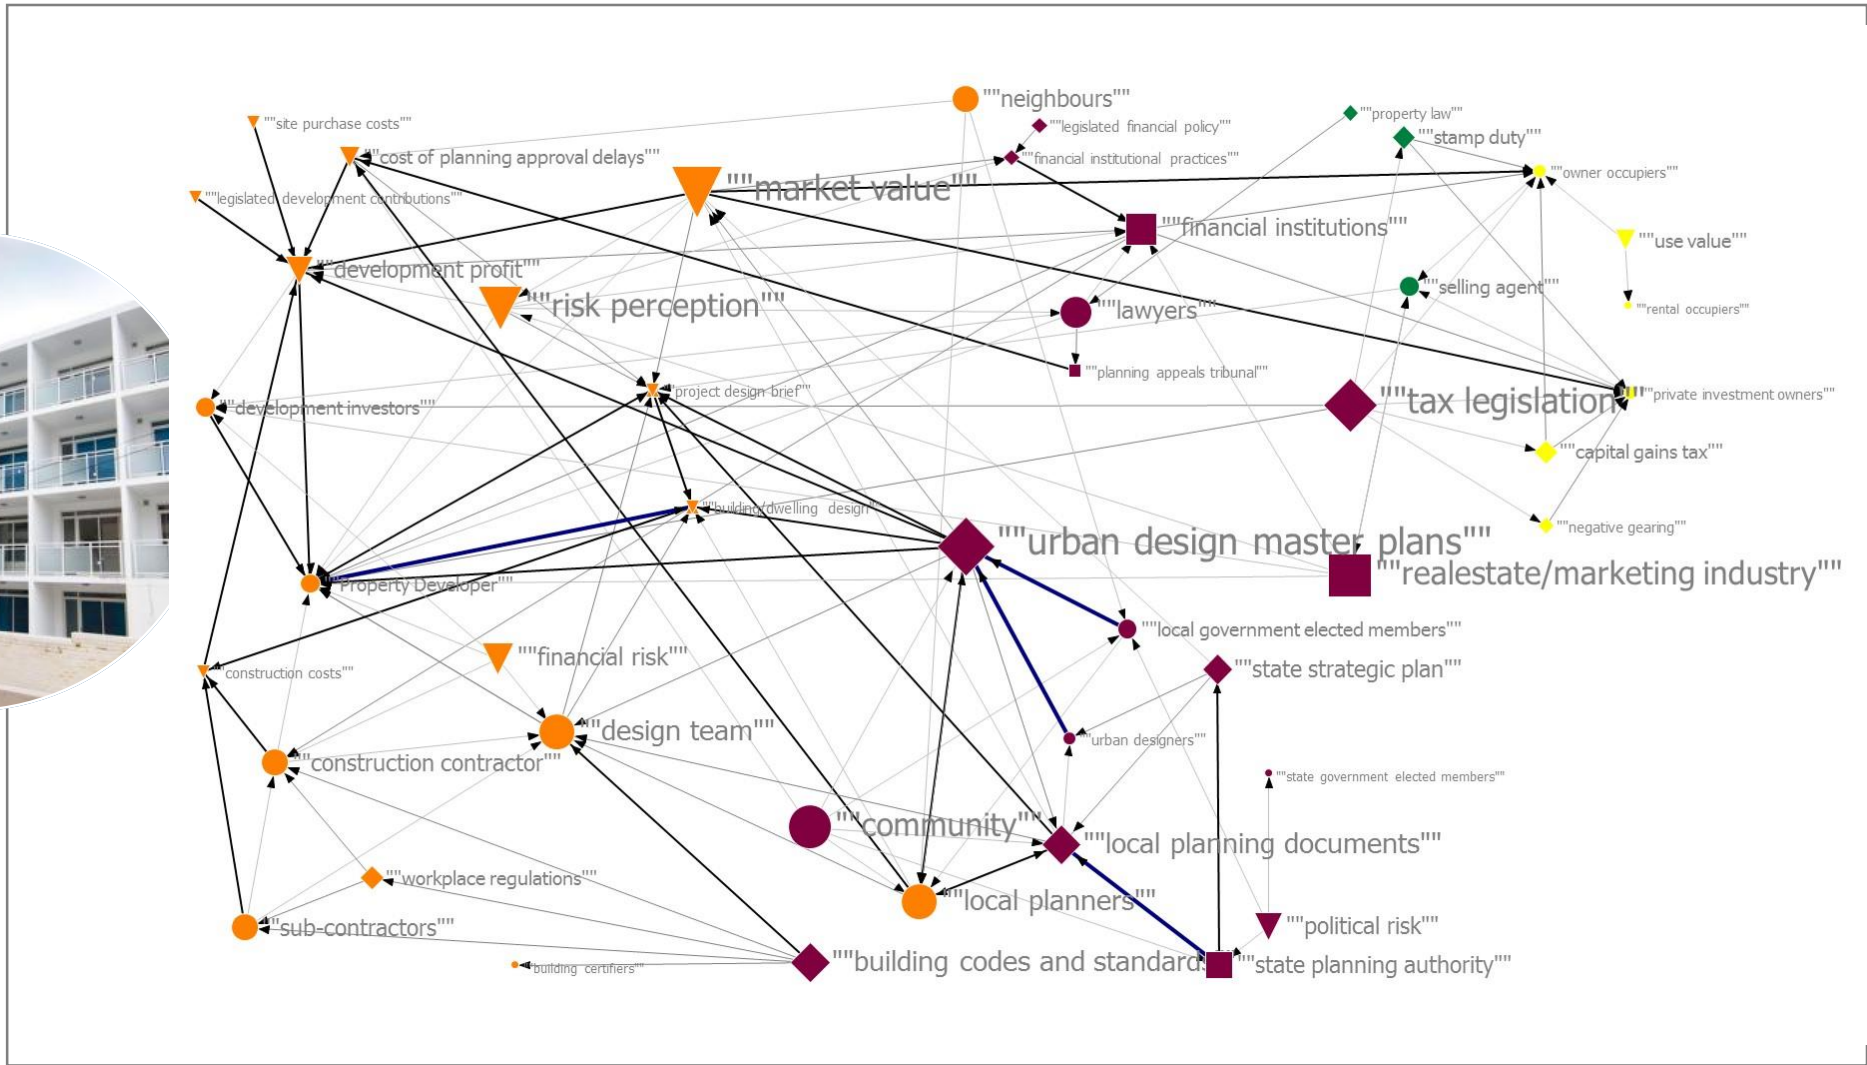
""neighbours""
""legislated financial policy""
""property law""
""stamp duty""
""site purchase costs""
""cost of planning approval delays""
""financial institutional practices""
""owner occupiers""
""market value""
""legislated development contributions""
""financial institutions""
""use value""
""development profit""
""risk perception""
""selling agent""
""lawyers""
""rental occupiers""
""planning appeals tribunal""
""project design brief""
""development investors""
""tax legislation""
""private investment owners""
""capital gains tax""
""building/dwelling design""
""negative gearing""
""urban design master plans""
""Property Developer""
""realestate/marketing industry""
""local government elected members""
""financial risk""
""state strategic plan""
""construction costs""
""design team""
""urban designers""
""construction contractor""
""state government elected members""
""community""
""local planning documents""
""workplace regulations""
""local planners""
""sub-contractors""
""political risk""
""building certifiers""
""building codes and standards""
""state planning authority""